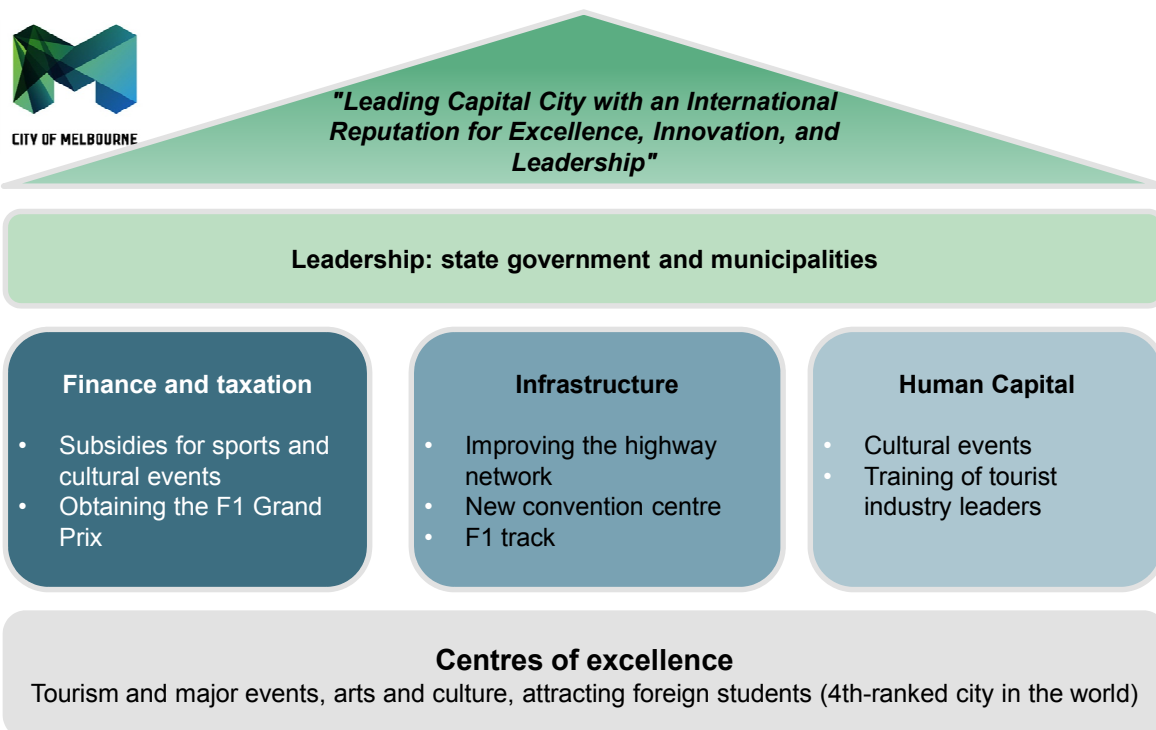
CITY OF MELBOURNE

"Leading Capital City with an International Reputation for Excellence, Innovation, and Leadership"

Leadership: state government and municipalities

Finance and taxation

- Subsidies for sports and cultural events
- Obtaining the F1 Grand Prix

Infrastructure

- Improving the highway network
- New convention centre
- F1 track

Human Capital

- Cultural events
- Training of tourist industry leaders

Centres of excellence

Tourism and major events, arts and culture, attracting foreign students (4th-ranked city in the world)